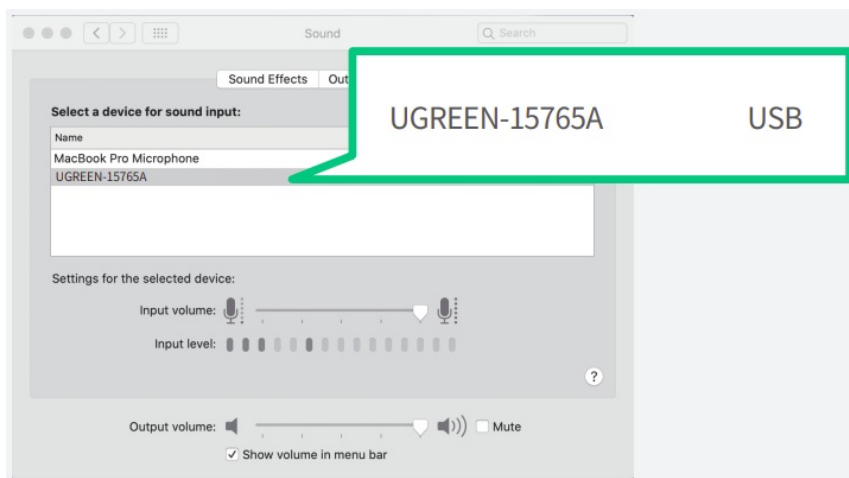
Sound

Search

Sound Effects Out

Select a device for sound input:

Name

MacBook Pro Microphone

UGREEN-15765A

UGREEN-15765A USB

Settings for the selected device:

Input volume:

Input level:

?

Output volume:

Mute

✓ Show volume in menu bar